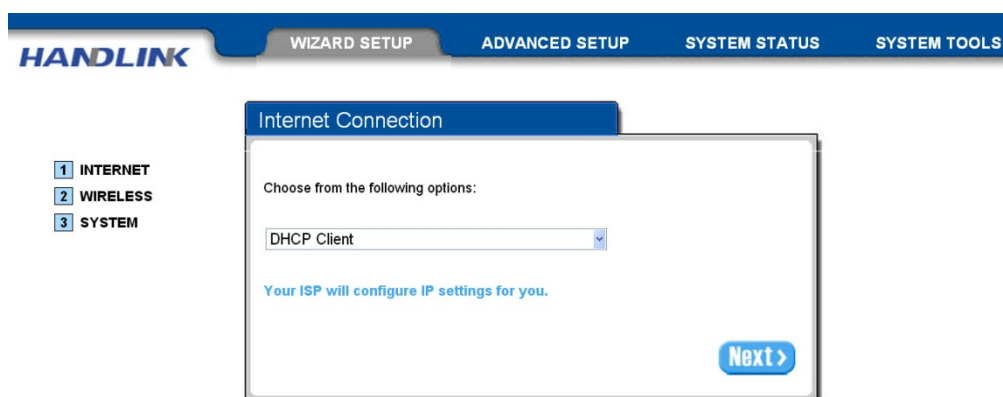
HANDLINK

WIZARD SETUP ADVANCED SETUP SYSTEM STATUS SYSTEM TOOLS

1 INTERNET
2 WIRELESS
3 SYSTEM

Internet Connection

Choose from the following options:

DHCP Client

Your ISP will configure IP settings for you.

Next›